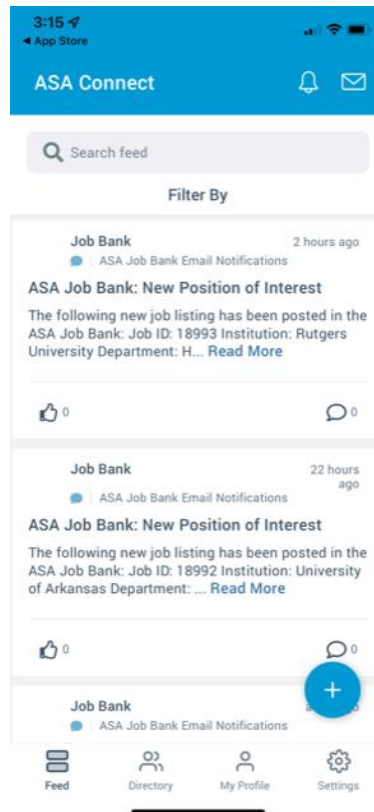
3:15
◂ App Store

ASA Connect

Search feed

Filter By

Job Bank
2 hours ago
| ASA Job Bank Email Notifications

ASA Job Bank: New Position of Interest

The following new job listing has been posted in the ASA Job Bank: Job ID: 18993 Institution: Rutgers University Department: H... Read More

0
0

Job Bank
22 hours ago
| ASA Job Bank Email Notifications

ASA Job Bank: New Position of Interest

The following new job listing has been posted in the ASA Job Bank: Job ID: 18992 Institution: University of Arkansas Department: ... Read More

0
0

Job Bank
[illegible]
| ASA Job Bank Email Notifications

+

Feed
Directory
My Profile
Settings